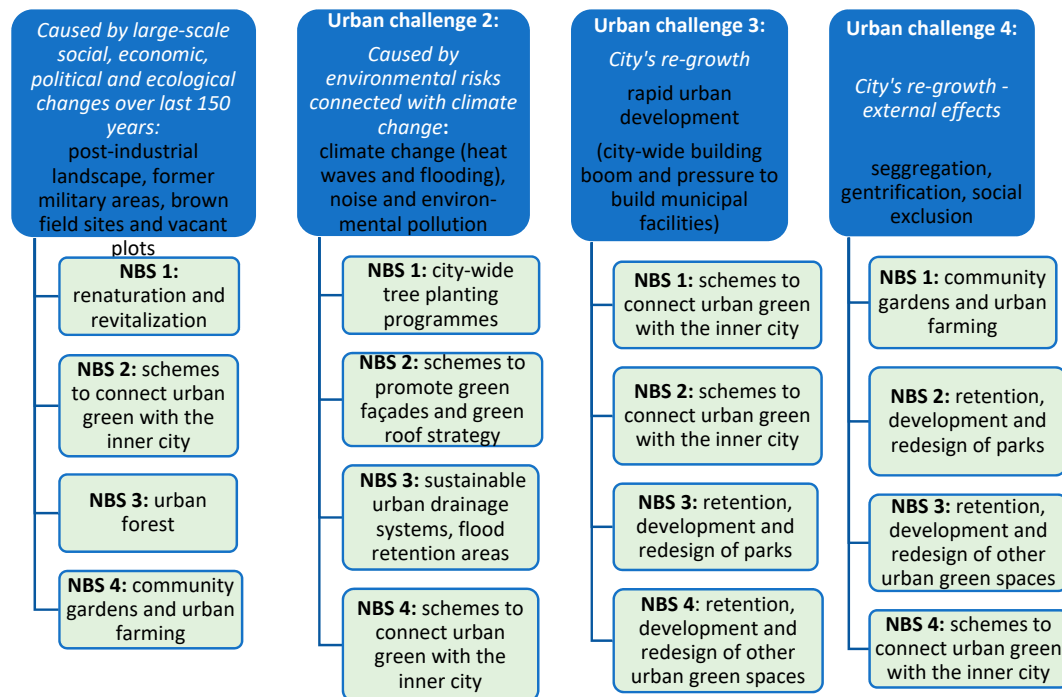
*Caused by large-scale social, economic, political and ecological changes over last 150 years:* post-industrial landscape, former military areas, brown field sites and vacant plots

**NBS 1:** renaturation and revitalization

**NBS 2:** schemes to connect urban green with the inner city

**NBS 3:** urban forest

**NBS 4:** community gardens and urban farming

**Urban challenge 2:**
*Caused by environmental risks connected with climate change*: climate change (heat waves and flooding), noise and environmental pollution

**NBS 1:** city-wide tree planting programmes

**NBS 2:** schemes to promote green façades and green roof strategy

**NBS 3:** sustainable urban drainage systems, flood retention areas

**NBS 4:** schemes to connect urban green with the inner city

**Urban challenge 3:**
*City's re-growth*
rapid urban development
(city-wide building boom and pressure to build municipal facilities)

**NBS 1:** schemes to connect urban green with the inner city

**NBS 2:** schemes to connect urban green with the inner city

**NBS 3:** retention, development and redesign of parks

**NBS 4**: retention, development and redesign of other urban green spaces

**Urban challenge 4:**
*City's re-growth - external effects*
seggregation, gentrification, social exclusion

**NBS 1:** community gardens and urban farming

**NBS 2:** retention, development and redesign of parks

**NBS 3:** retention, development and redesign of other urban green spaces

**NBS 4:** schemes to connect urban green with the inner city